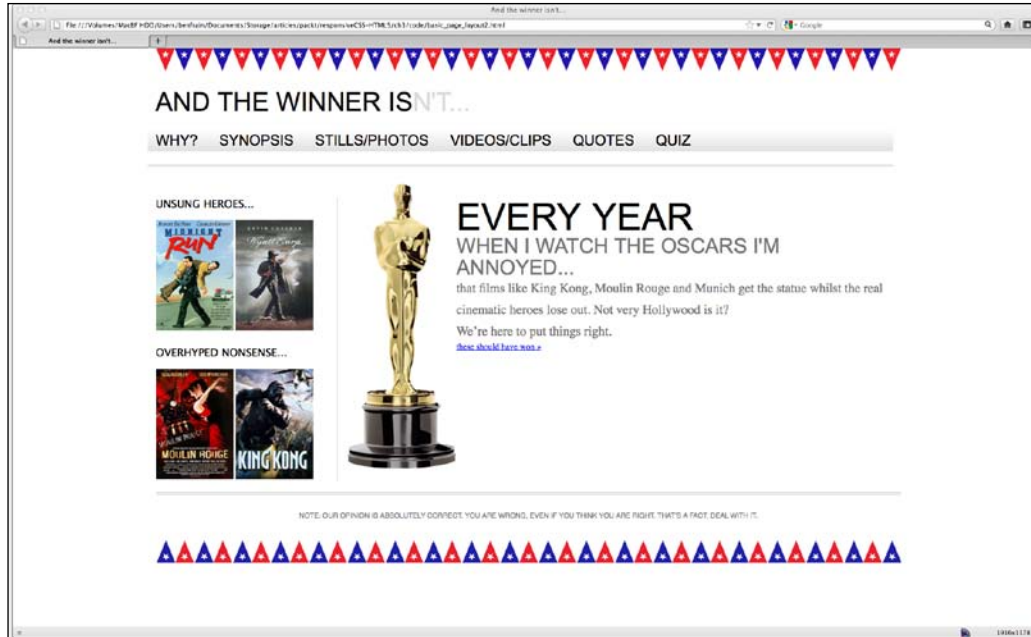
And the winner isn't...

file:///Volumes/MacBP HDD/Users/benfrain/Documents/Storage/articles/packt/respon/veCSS-HTML5/ch3/code/basic_page_layout2.html

Google

And the winner isn't...

AND THE WINNER ISN'T...

WHY? SYNOPSIS STILLS/PHOTOS VIDEOS/CLIPS QUOTES QUIZ

UNSUNG HEROES...

MIDNIGHT RUN

OVERHYPED NONSENSE...

MOULIN ROUGE

KING KONG

EVERY YEAR

WHEN I WATCH THE OSCARS I'M ANNOYED...

that films like King Kong, Moulin Rouge and Munich get the statue whilst the real cinematic heroes lose out. Not very Hollywood is it?

We're here to put things right.

these should have won »

NOTE: OUR OPINION IS ABSOLUTELY CORRECT. YOU ARE WRONG, EVEN IF YOU THINK YOU ARE RIGHT. THAT'S A FACT. DEAL WITH IT.

1916x1178